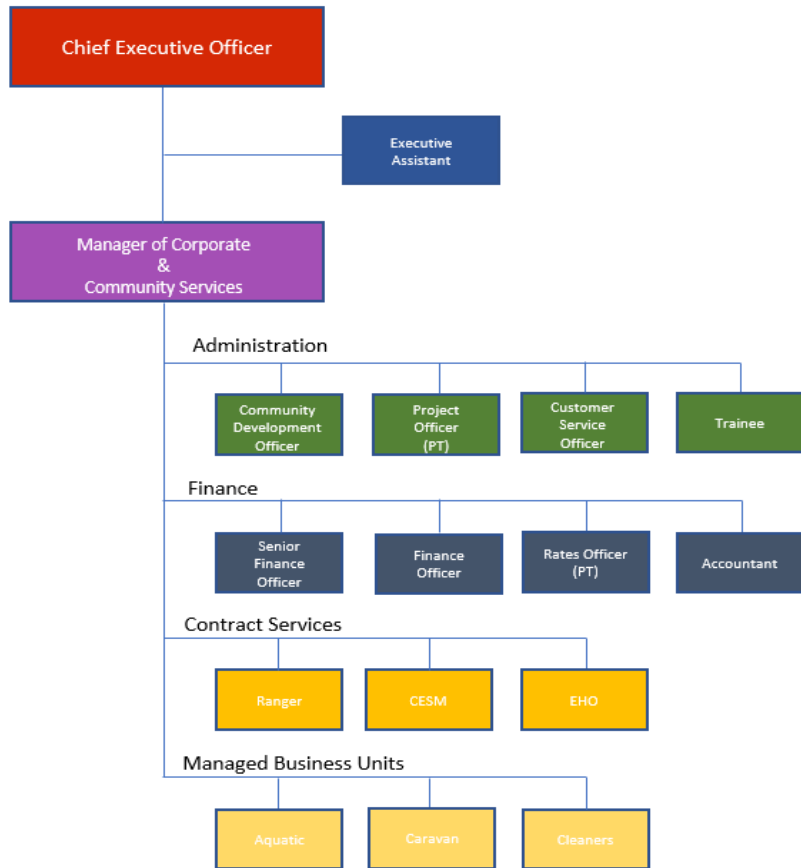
Chief Executive Officer

Executive Assistant

Manager of Corporate & Community Services

Administration

Community Development Officer

Project Officer (PT)

Customer Service Officer

Trainee

Finance

Senior Finance Officer

Finance Officer

Rates Officer (PT)

Accountant

Contract Services

Ranger

CESM

EHO

Managed Business Units

Aquatic

Caravan

Cleaners